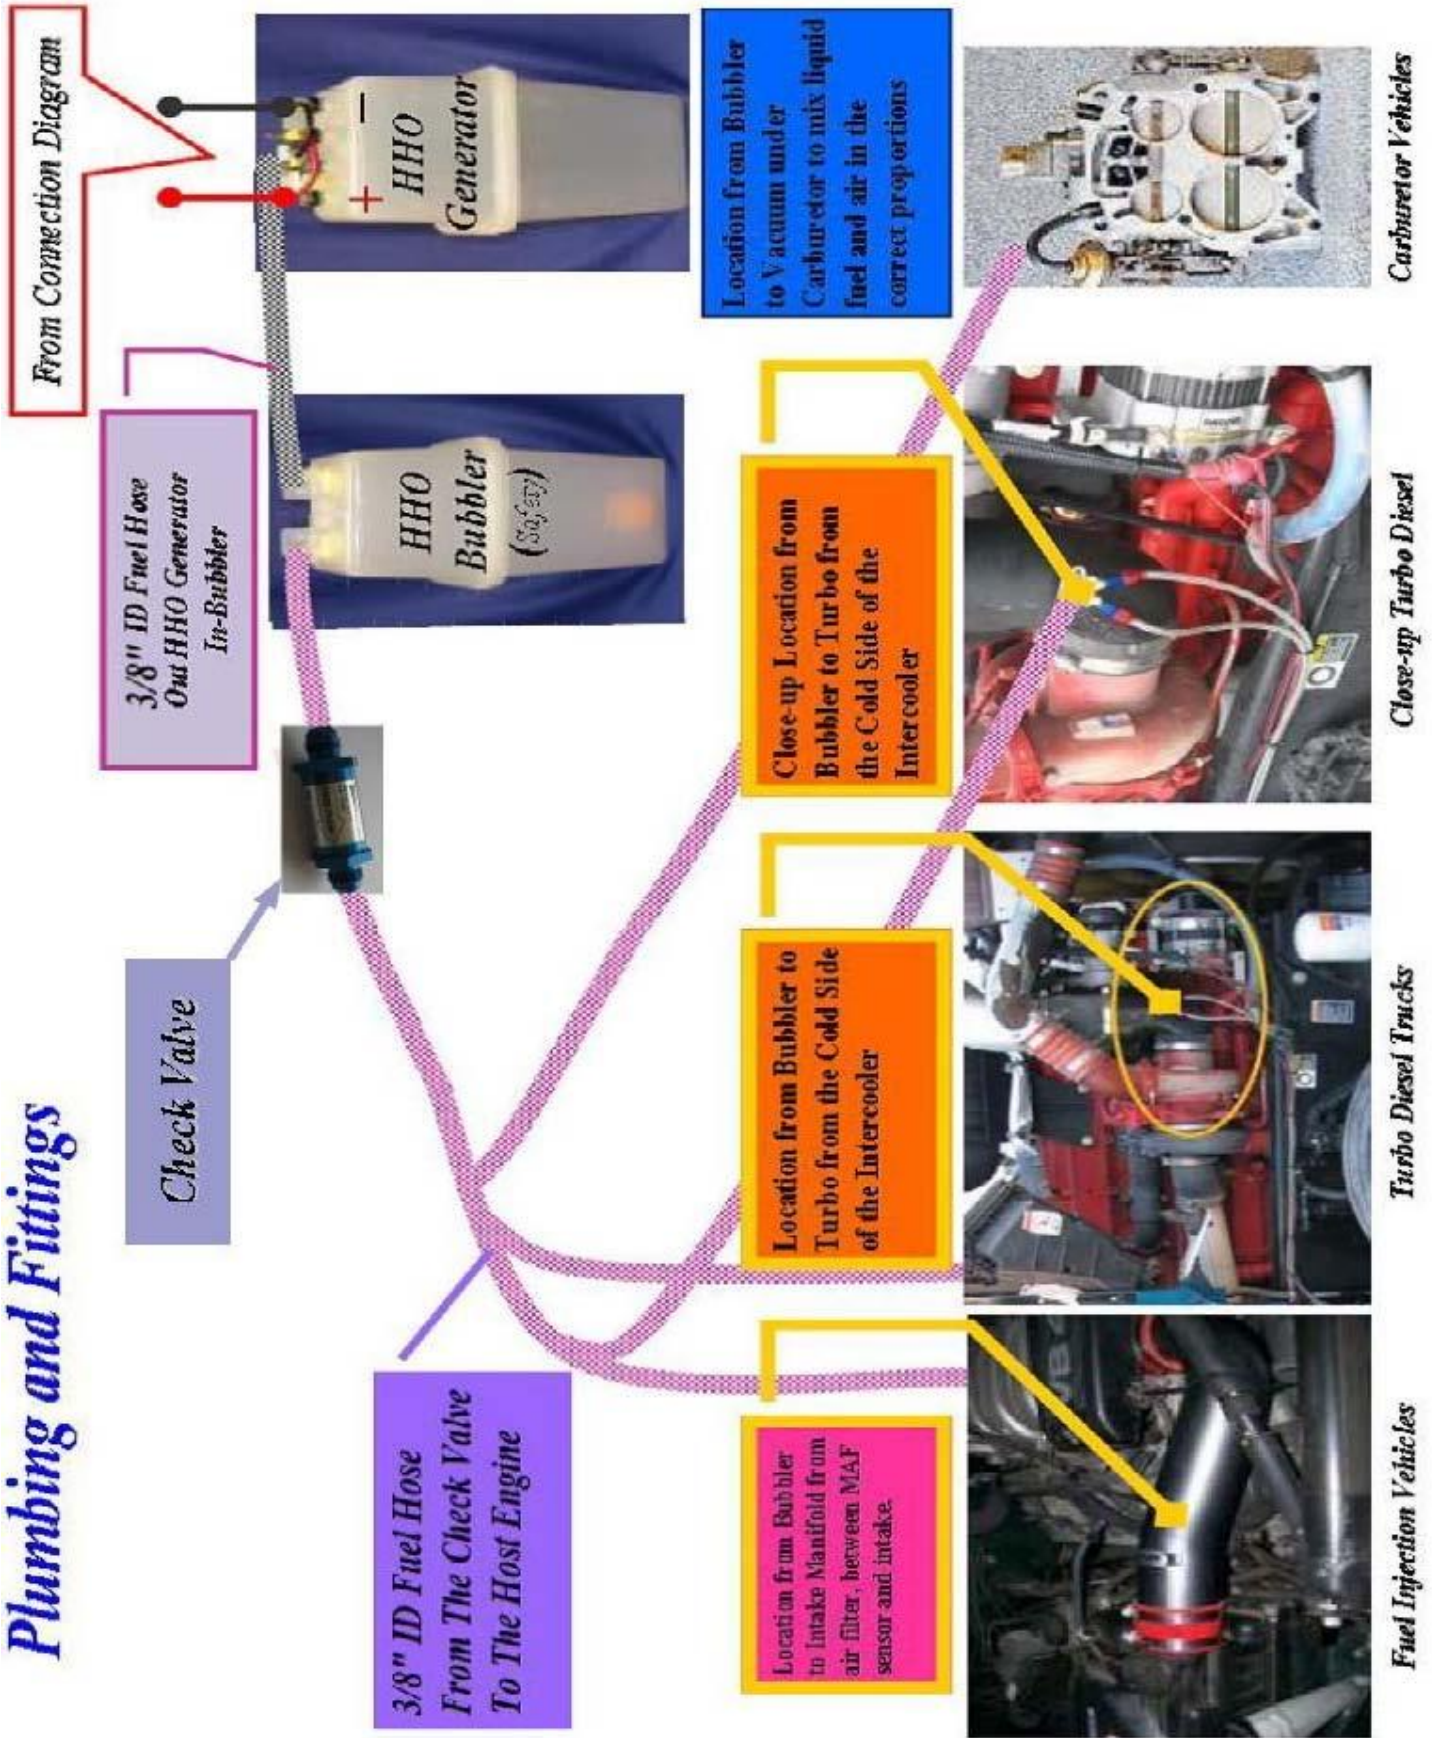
Plumbing and Fittings

From Connection Diagram

HHO Generator

- +

3/8" ID Fuel Hose Out HHO Generator In-Bubbler

HHO Bubbler (Safety)

Check Valve

3/8" ID Fuel Hose From The Check Valve To The Host Engine

Location from Bubbler to Vacuum under Carburetor to mix liquid fuel and air in the correct proportions

Close-up Location from Bubbler to Turbo from the Cold Side of the Intercooler

Location from Bubbler to Turbo from the Cold Side of the Intercooler

Location from Bubbler to Intake Manifold from air filter, between MAF sensor and intake.

Carburetor Vehicles

Close-up Turbo Diesel

Turbo Diesel Trucks

Fuel Injection Vehicles